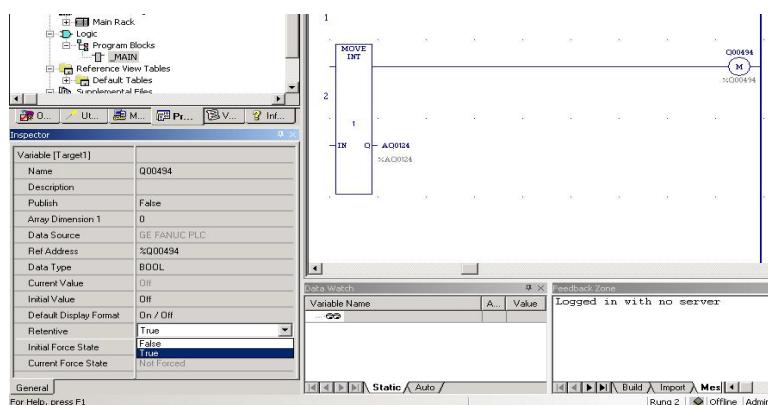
Main Rack
Logic
Program Blocks
_MAIN
Reference View Tables
Default Tables
Supplemental Files

O... Ut... M... Pr... V... Inf...

Inspector

| Variable [Target1] | |
|---|---|
| Name | Q00494 |
| Description | |
| Publish | False |
| Array Dimension 1 | 0 |
| Data Source | GE FANUC PLC |
| Ref Address | %Q00494 |
| Data Type | BOOL |
| Current Value | Off |
| Initial Value | Off |
| Default Display Format | On / Off |
| Retentive | True |
| Initial Force State | False / True |
| Current Force State | Not Forced |

General

For Help, press F1

1
MOVE INT
Q00494
M
%Q00494
2
1
IN Q AQ0124
%AQ0124

Data Watch
| Variable Name | A... | Value |
|---|---|---|
| | | |

Static Auto

Feedback Zone
Logged in with no server

Build Import Mes

Rung 2 Offline Admin